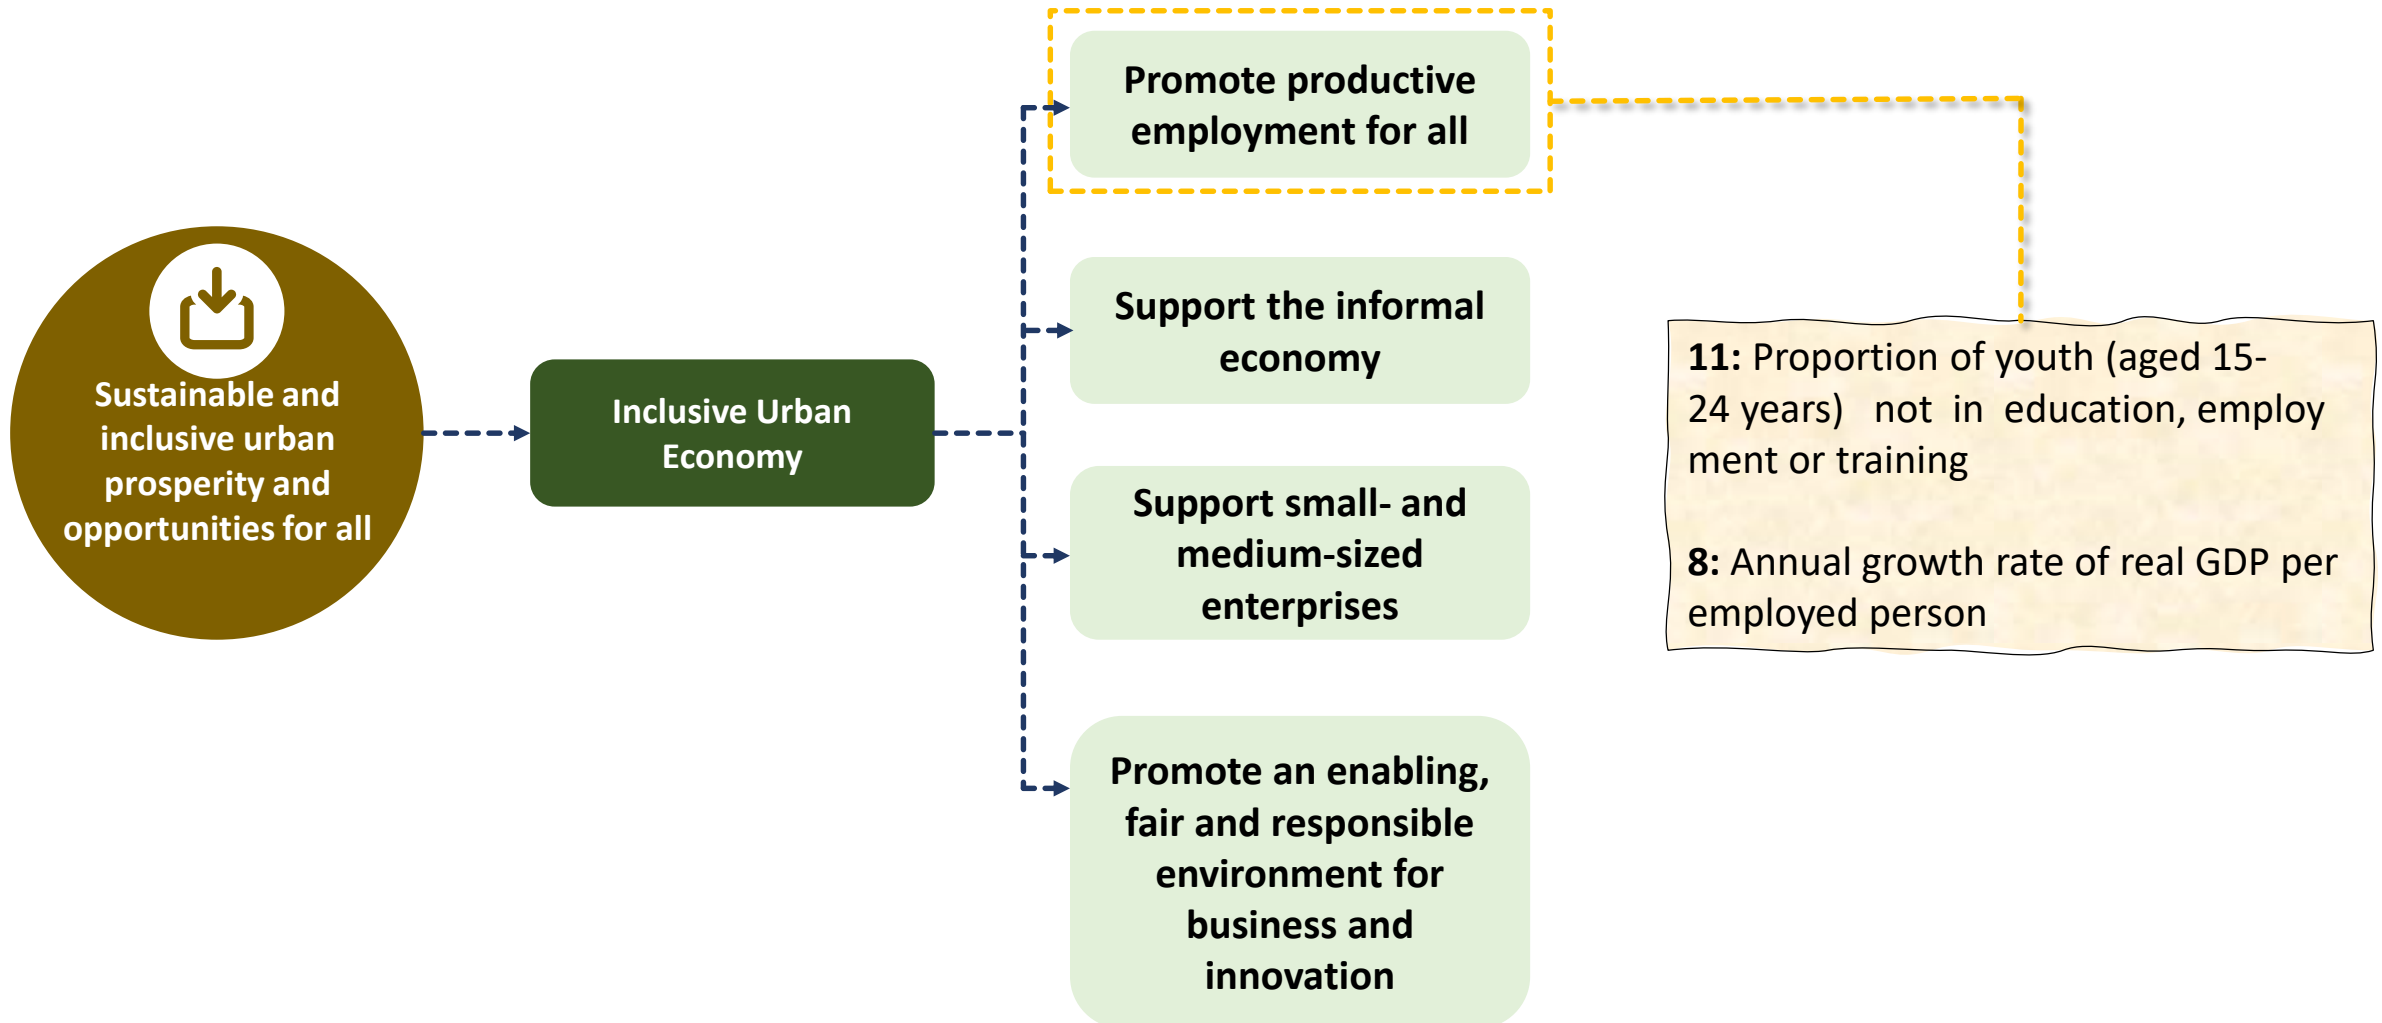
Sustainable and inclusive urban prosperity and opportunities for all

Inclusive Urban Economy

Promote productive employment for all

Support the informal economy

Support small- and medium-sized enterprises

Promote an enabling, fair and responsible environment for business and innovation

**11:** Proportion of youth (aged 15-24 years) not in education, employment or training

**8:** Annual growth rate of real GDP per employed person